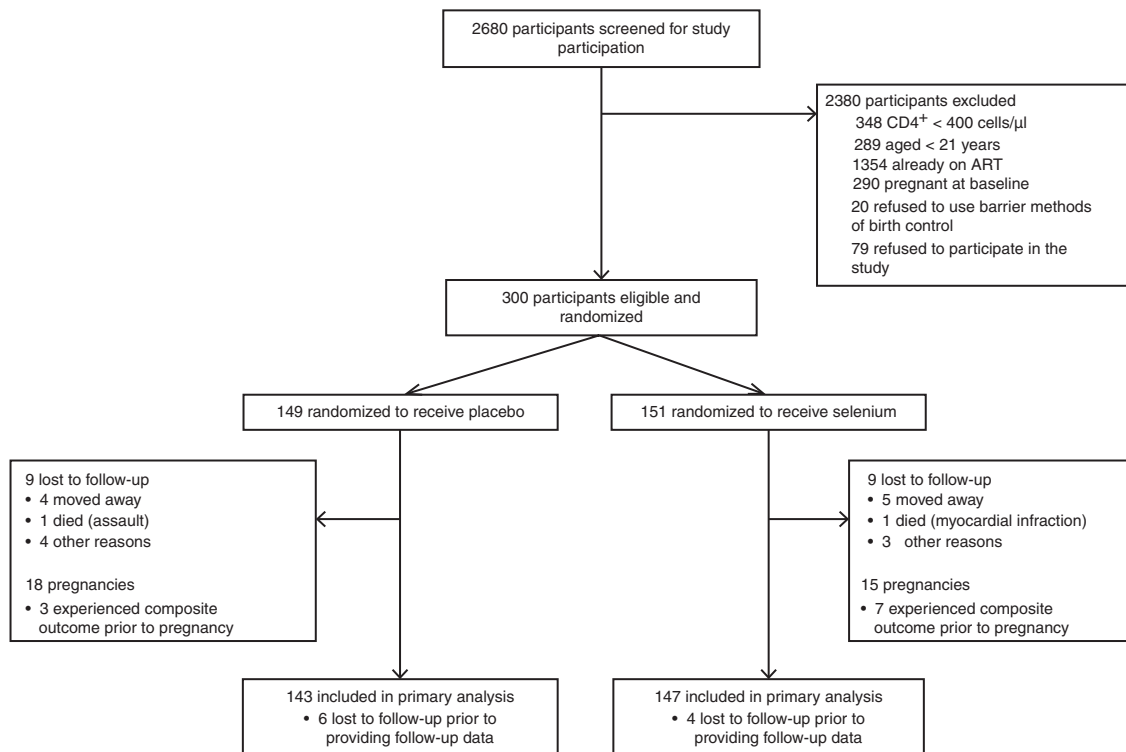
2680 participants screened for study participation

2380 participants excluded
348 CD4$^+$ < 400 cells/µl
289 aged < 21 years
1354 already on ART
290 pregnant at baseline
20 refused to use barrier methods of birth control
79 refused to participate in the study

300 participants eligible and randomized

149 randomized to receive placebo

151 randomized to receive selenium

9 lost to follow-up
• 4 moved away
• 1 died (assault)
• 4 other reasons

18 pregnancies
• 3 experienced composite outcome prior to pregnancy

9 lost to follow-up
• 5 moved away
• 1 died (myocardial infraction)
• 3 other reasons

15 pregnancies
• 7 experienced composite outcome prior to pregnancy

143 included in primary analysis
• 6 lost to follow-up prior to providing follow-up data

147 included in primary analysis
• 4 lost to follow-up prior to providing follow-up data